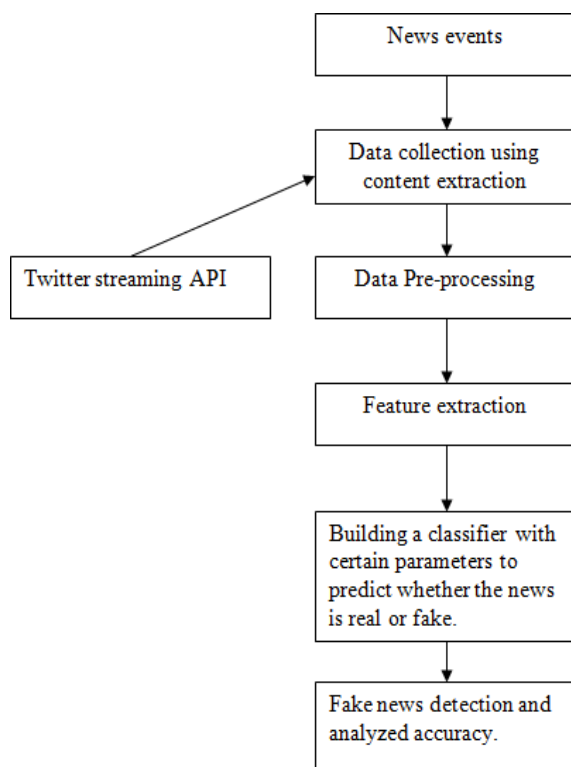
News events

Data collection using content extraction

Twitter streaming API

Data Pre-processing

Feature extraction

Building a classifier with certain parameters to predict whether the news is real or fake.

Fake news detection and analyzed accuracy.